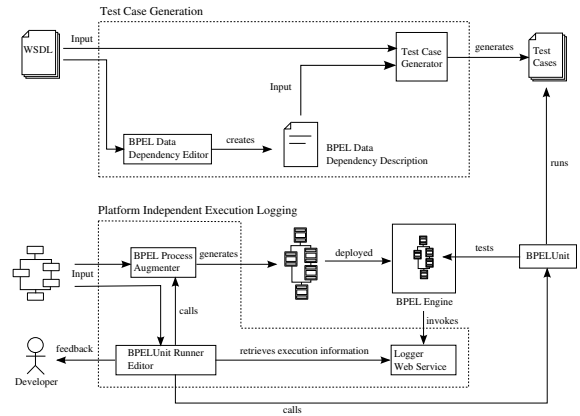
Test Case Generation

WSDL

Input

Test Case Generator

generates

Test Cases

Input

BPEL Data Dependency Editor

creates

BPEL Data Dependency Description

runs

Platform Independent Execution Logging

Input

BPEL Process Augmenter

generates

deployed

tests

BPELUnit

BPEL Engine

calls

invokes

feedback

BPELUnit Runner Editor

retrieves execution information

Logger Web Service

Developer

calls